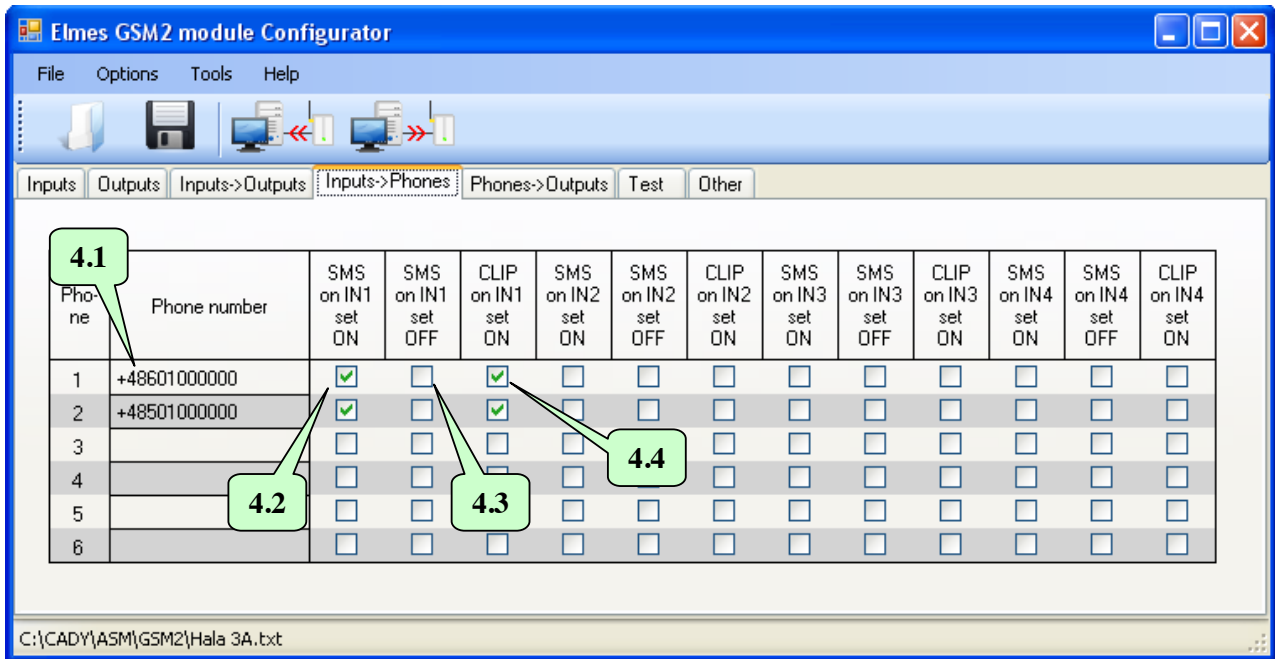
Elmes GSM2 module Configurator

File Options Tools Help

Inputs | Outputs | Inputs->Outputs | Inputs->Phones | Phones->Outputs | Test | Other

4.1

| Phone | Phone number | SMS on IN1 set ON | SMS on IN1 set OFF | CLIP on IN1 set ON | SMS on IN2 set ON | SMS on IN2 set OFF | CLIP on IN2 set ON | SMS on IN3 set ON | SMS on IN3 set OFF | CLIP on IN3 set ON | SMS on IN4 set ON | SMS on IN4 set OFF | CLIP on IN4 set ON |
|---|---|---|---|---|---|---|---|---|---|---|---|---|---|
| 1 | +48601000000 | ☑ | ☐ | ☑ | ☐ | ☐ | ☐ | ☐ | ☐ | ☐ | ☐ | ☐ | ☐ |
| 2 | +48501000000 | ☑ | ☐ | ☑ | ☐ | ☐ | ☐ | ☐ | ☐ | ☐ | ☐ | ☐ | ☐ |
| 3 | | ☐ | ☐ | ☐ | ☐ | ☐ | ☐ | ☐ | ☐ | ☐ | ☐ | ☐ | ☐ |
| 4 | | ☐ | ☐ | ☐ | ☐ | ☐ | ☐ | ☐ | ☐ | ☐ | ☐ | ☐ | ☐ |
| 5 | | ☐ | ☐ | ☐ | ☐ | ☐ | ☐ | ☐ | ☐ | ☐ | ☐ | ☐ | ☐ |
| 6 | | ☐ | ☐ | ☐ | ☐ | ☐ | ☐ | ☐ | ☐ | ☐ | ☐ | ☐ | ☐ |

4.2
4.3
4.4

C:\CADY\ASM\GSM2\Hala 3A.txt